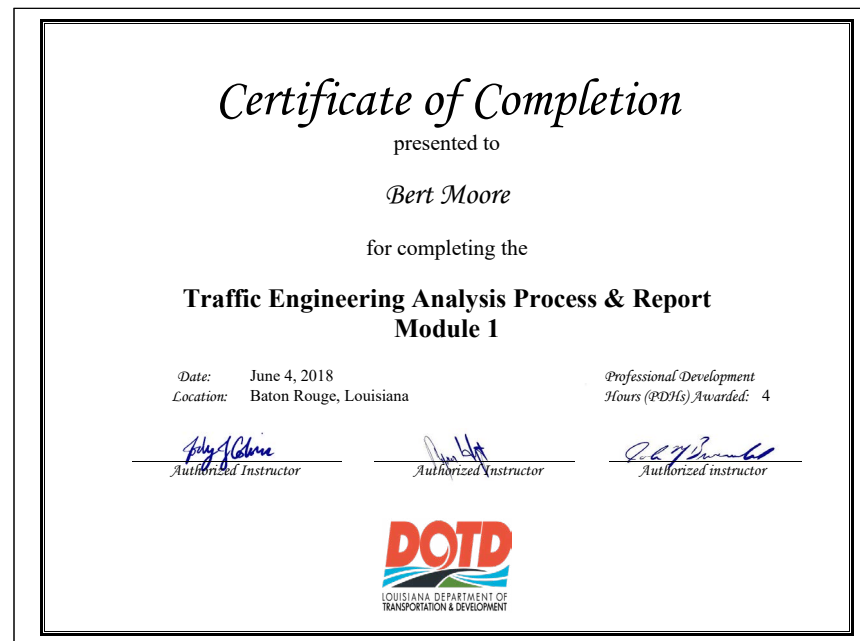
Certificate of Completion

presented to

Bert Moore

for completing the

Traffic Engineering Analysis Process & Report
Module 1

Date: June 4, 2018
Location: Baton Rouge, Louisiana

Professional Development Hours (PDHs) Awarded: 4

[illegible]
Authorized Instructor

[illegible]
Authorized Instructor

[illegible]
Authorized instructor

DOTD
LOUISIANA DEPARTMENT OF TRANSPORTATION & DEVELOPMENT